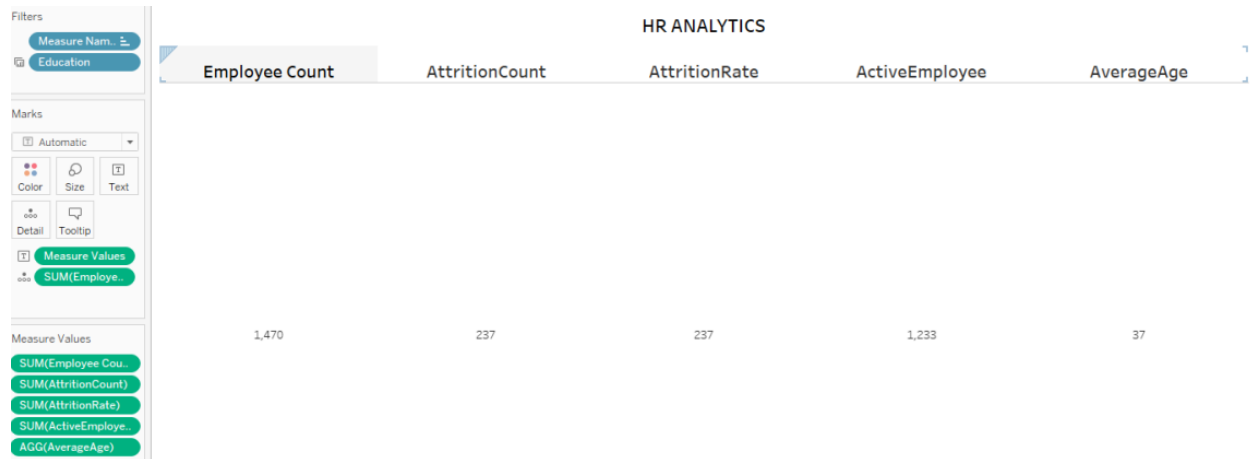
Filters

Measure Nam..

Education

Marks

Automatic

Color Size Text

Detail Tooltip

Measure Values

SUM(Employe..

Measure Values

SUM(Employee Cou..

SUM(AttritionCount)

SUM(AttritionRate)

SUM(ActiveEmploye..

AGG(AverageAge)

HR ANALYTICS

| Employee Count | AttritionCount | AttritionRate | ActiveEmployee | AverageAge |
|---|---|---|---|---|
| 1,470 | 237 | 237 | 1,233 | 37 |